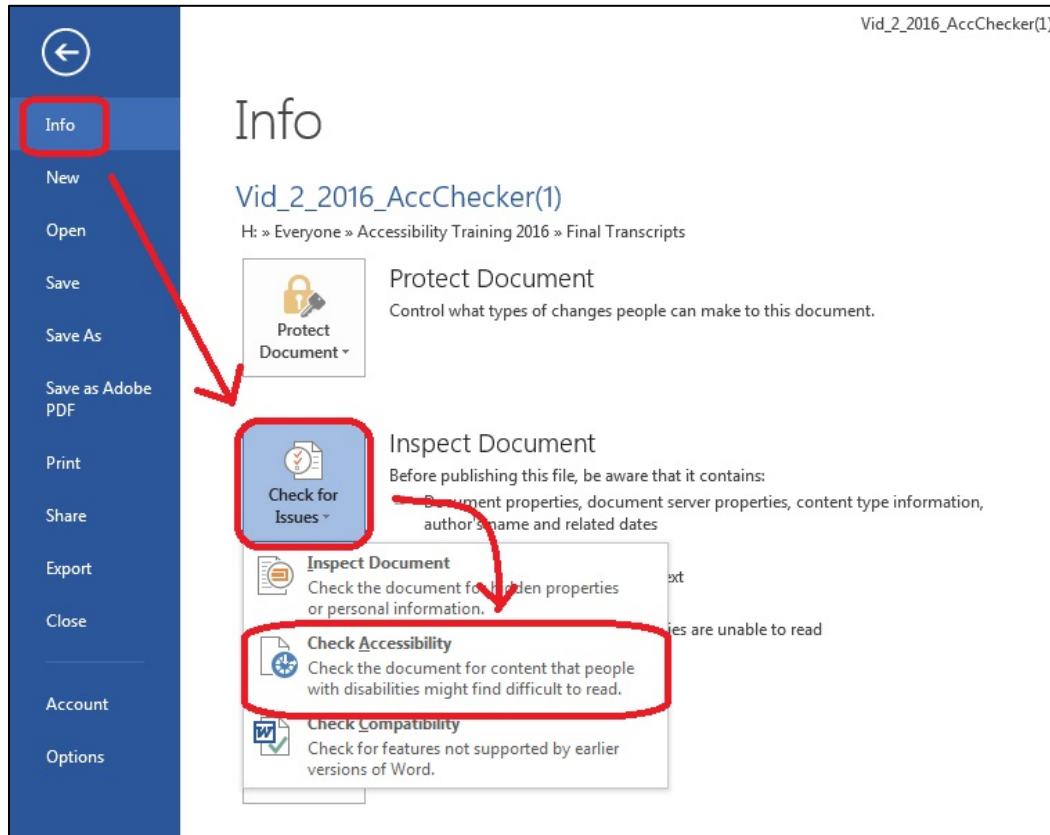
Vid_2_2016_AccChecker(1)

Info

New

Open

Save

Save As

Save as Adobe PDF

Print

Share

Export

Close

Account

Options

Info

Vid_2_2016_AccChecker(1)

H: » Everyone » Accessibility Training 2016 » Final Transcripts

Protect Document

Protect Document

Control what types of changes people can make to this document.

Check for Issues

Inspect Document

Before publishing this file, be aware that it contains:

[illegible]ocument properties, document server properties, content type information, author's name and related dates

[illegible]xt

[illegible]ies are unable to read

Inspect Document

Check the document fo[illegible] hidden properties or personal information.

Check Accessibility

Check the document for content that people with disabilities might find difficult to read.

Check Compatibility

Check for features not supported by earlier versions of Word.